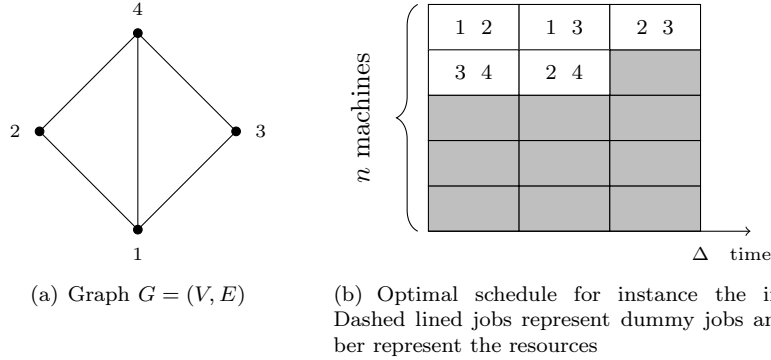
4

2

3

1

$n$ machines

| 1 2 | 1 3 | 2 3 |
|---|---|---|
| 3 4 | 2 4 | |
| | | |
| | | |
| | | |

$\Delta$ time

(a) Graph $G = (V, E)$

(b) Optimal schedule for instance the i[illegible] Dashed lined jobs represent dummy jobs a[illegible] ber represent the resources